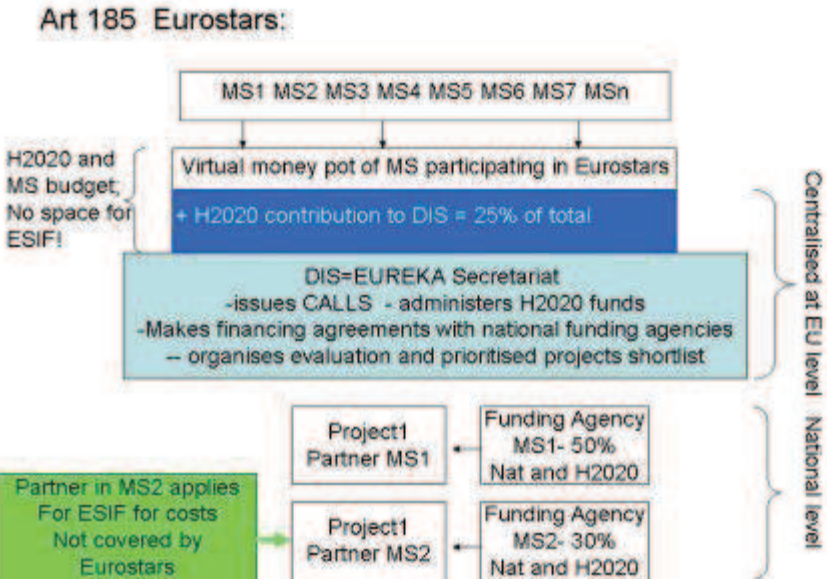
Art 185 Eurostars:

MS1 MS2 MS3 MS4 MS5 MS6 MS7 MSn

H2020 and MS budget; No space for ESIF!

Virtual money pot of MS participating in Eurostars

+ H2020 contribution to DIS = 25% of total

DIS=EUREKA Secretariat
-issues CALLS - administers H2020 funds
-Makes financing agreements with national funding agencies
-- organises evaluation and prioritised projects shortlist

Centralised at EU level

Project1 Partner MS1

Funding Agency MS1- 50% Nat and H2020

Partner in MS2 applies For ESIF for costs Not covered by Eurostars

Project1 Partner MS2

Funding Agency MS2- 30% Nat and H2020

National level